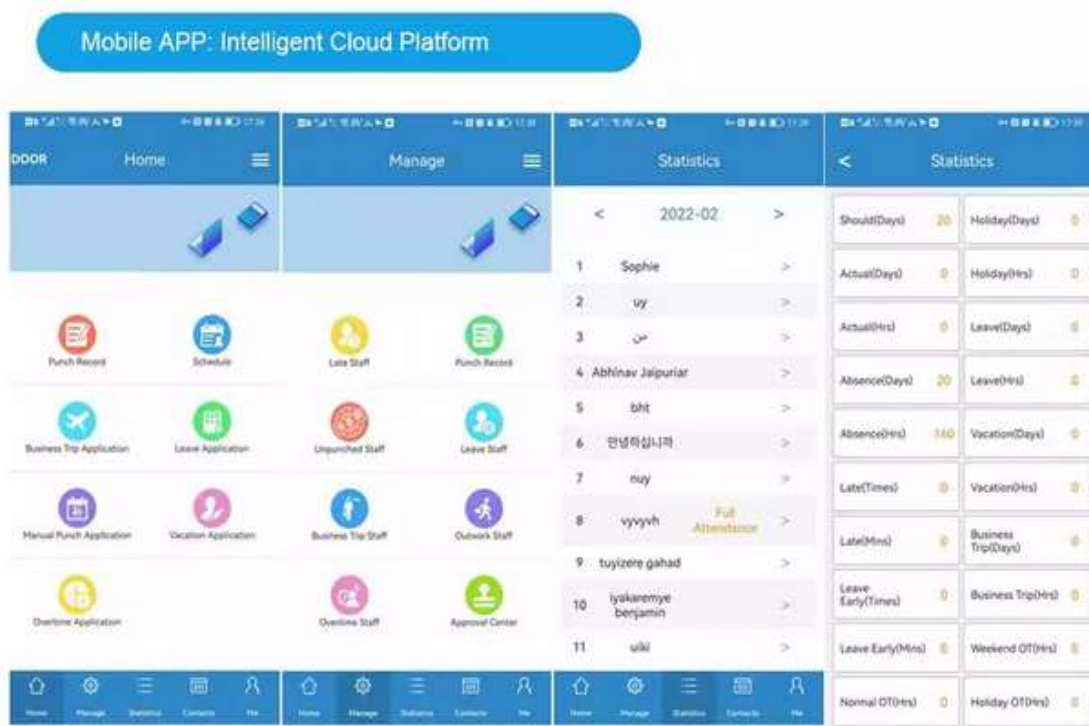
Mobile APP: Intelligent Cloud Platform

DOOR Home

Punch Record
Schedule
Business Trip Application
Leave Application
Manual Punch Application
Vacation Application
Overtime Application

Home Manage Statistics Contacts Me

Manage

Late Staff
Punch Record
Unpunched Staff
Leave Staff
Business Trip Staff
Outwork Staff
Overtime Staff
Approval Center

Home Manage Statistics Contacts Me

Statistics

< 2022-02 >

1 Sophie >
2 uy >
3 س >
4 Abhinav Jaipuriar >
5 bht >
6 안녕하십니까 >
7 nuy >
8 vyvyvh Full Attendance >
9 tuyizere gahad >
10 iyakaremye benjamin >
11 uiki >

Home Manage Statistics Contacts Me

< Statistics

| | | | |
|---|---|---|---|
| Should(Days) | 20 | Holiday(Days) | 0 |
| Actual(Days) | 0 | Holiday(Hrs) | 0 |
| Actual(Hrs) | 0 | Leave(Days) | 0 |
| Absence(Days) | 20 | Leave(Hrs) | 0 |
| Absence(Hrs) | 160 | Vacation(Days) | 0 |
| Late(Times) | 0 | Vacation(Hrs) | 0 |
| Late(Mins) | 0 | Business Trip(Days) | 0 |
| Leave Early(Times) | 0 | Business Trip(Hrs) | 0 |
| Leave Early(Mins) | 0 | Weekend OT(Hrs) | 0 |
| Normal OT(Hrs) | 0 | Holiday OT(Hrs) | 0 |